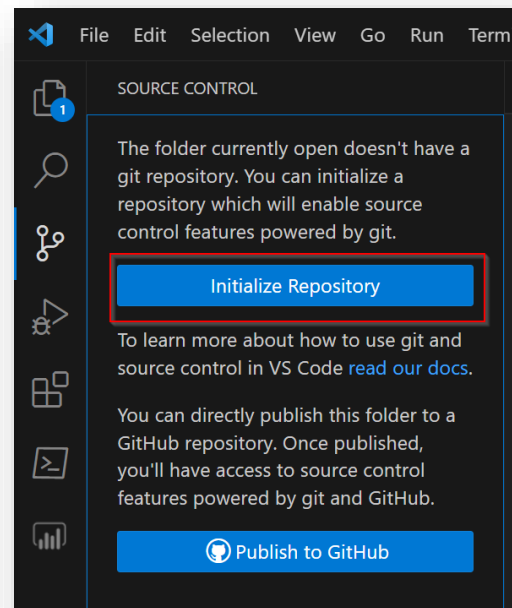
File Edit Selection View Go Run Term

1

SOURCE CONTROL

The folder currently open doesn't have a git repository. You can initialize a repository which will enable source control features powered by git.

Initialize Repository

To learn more about how to use git and source control in VS Code read our docs.

You can directly publish this folder to a GitHub repository. Once published, you'll have access to source control features powered by git and GitHub.

Publish to GitHub